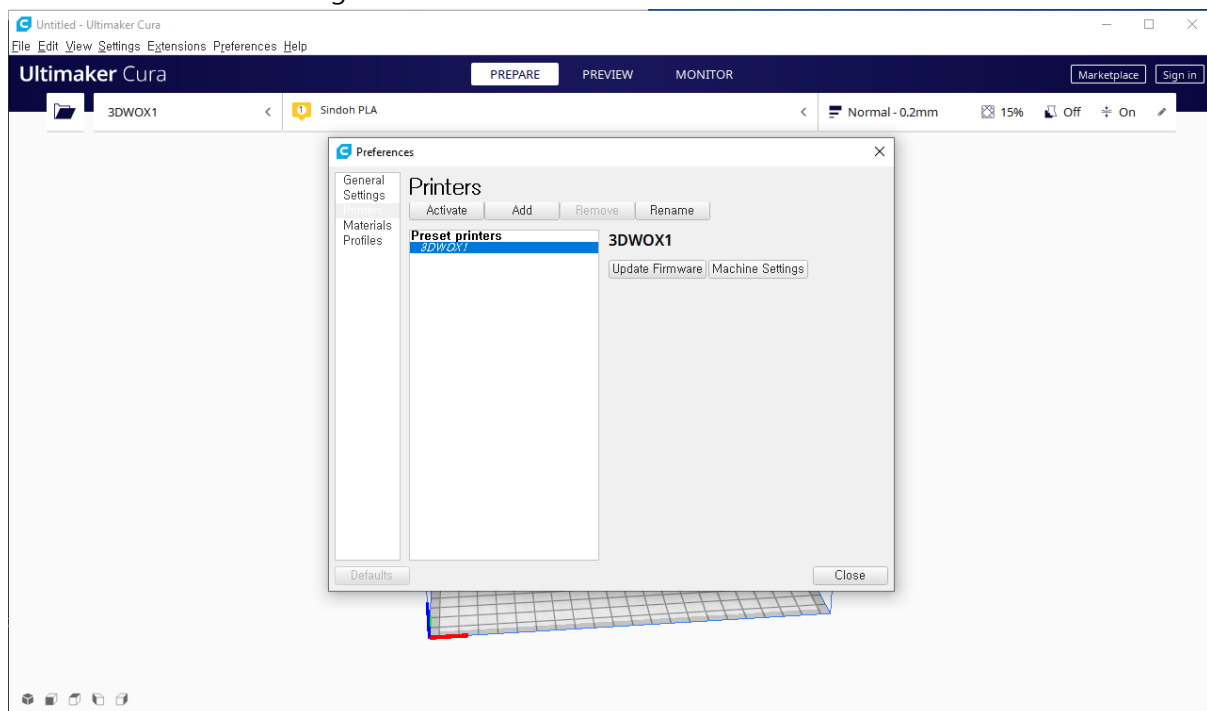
Untitled - Ultimaker Cura
File Edit View Settings Extensions Preferences Help
Ultimaker Cura
PREPARE PREVIEW MONITOR
Marketplace Sign in
3DWOX1
Sindoh PLA
Normal - 0.2mm
15% Off On
Preferences
General Settings
Materials
Profiles
Printers
Activate Add Remove Rename
Preset printers
3DWOX1
3DWOX1
Update Firmware Machine Settings
Defaults
Close